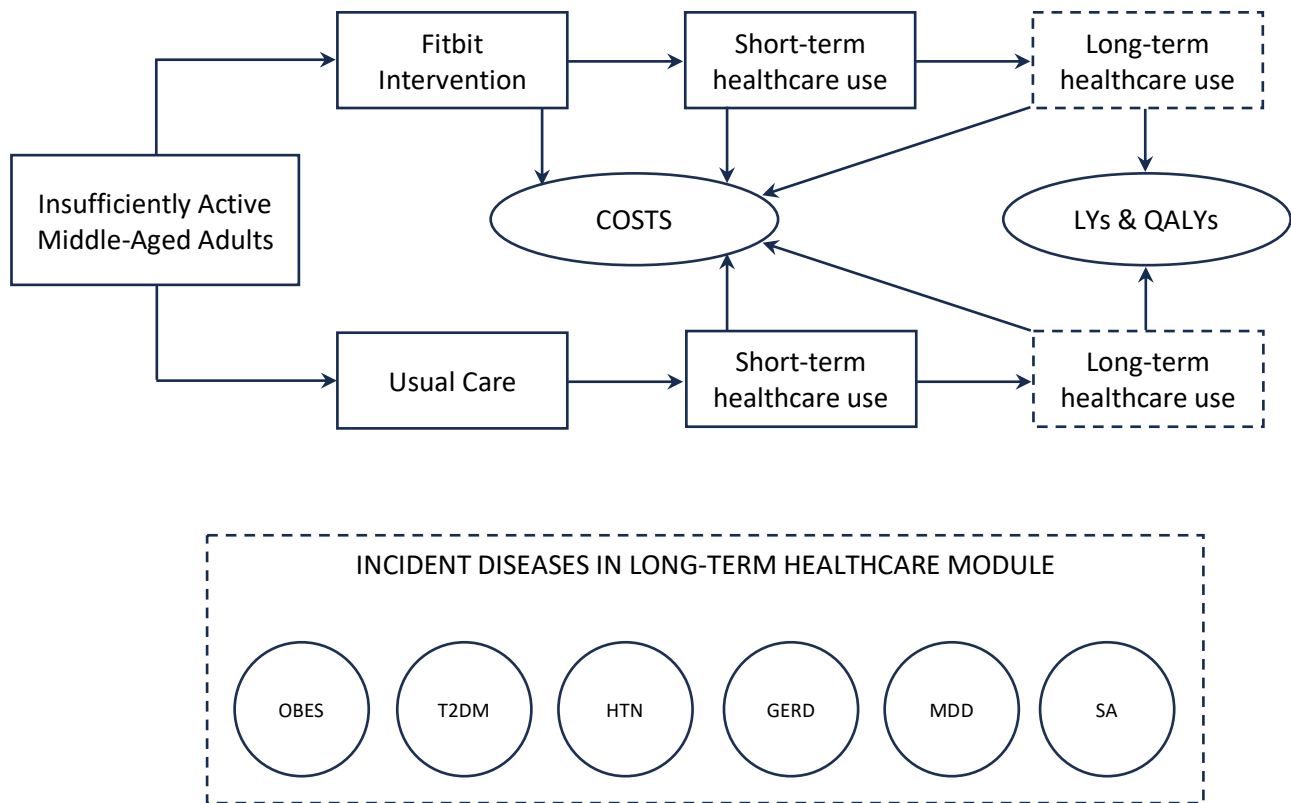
Fitbit Intervention

Short-term healthcare use

Long-term healthcare use

Insufficiently Active Middle-Aged Adults

COSTS

LYs & QALYs

Usual Care

Short-term healthcare use

Long-term healthcare use

INCIDENT DISEASES IN LONG-TERM HEALTHCARE MODULE

OBES

T2DM

HTN

GERD

MDD

SA